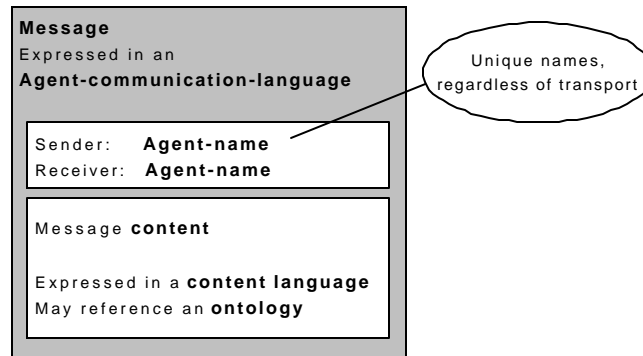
Message
Expressed in an
Agent-communication-language

Unique names, regardless of transport

Sender: Agent-name
Receiver: Agent-name

Message content

Expressed in a content language
May reference an ontology